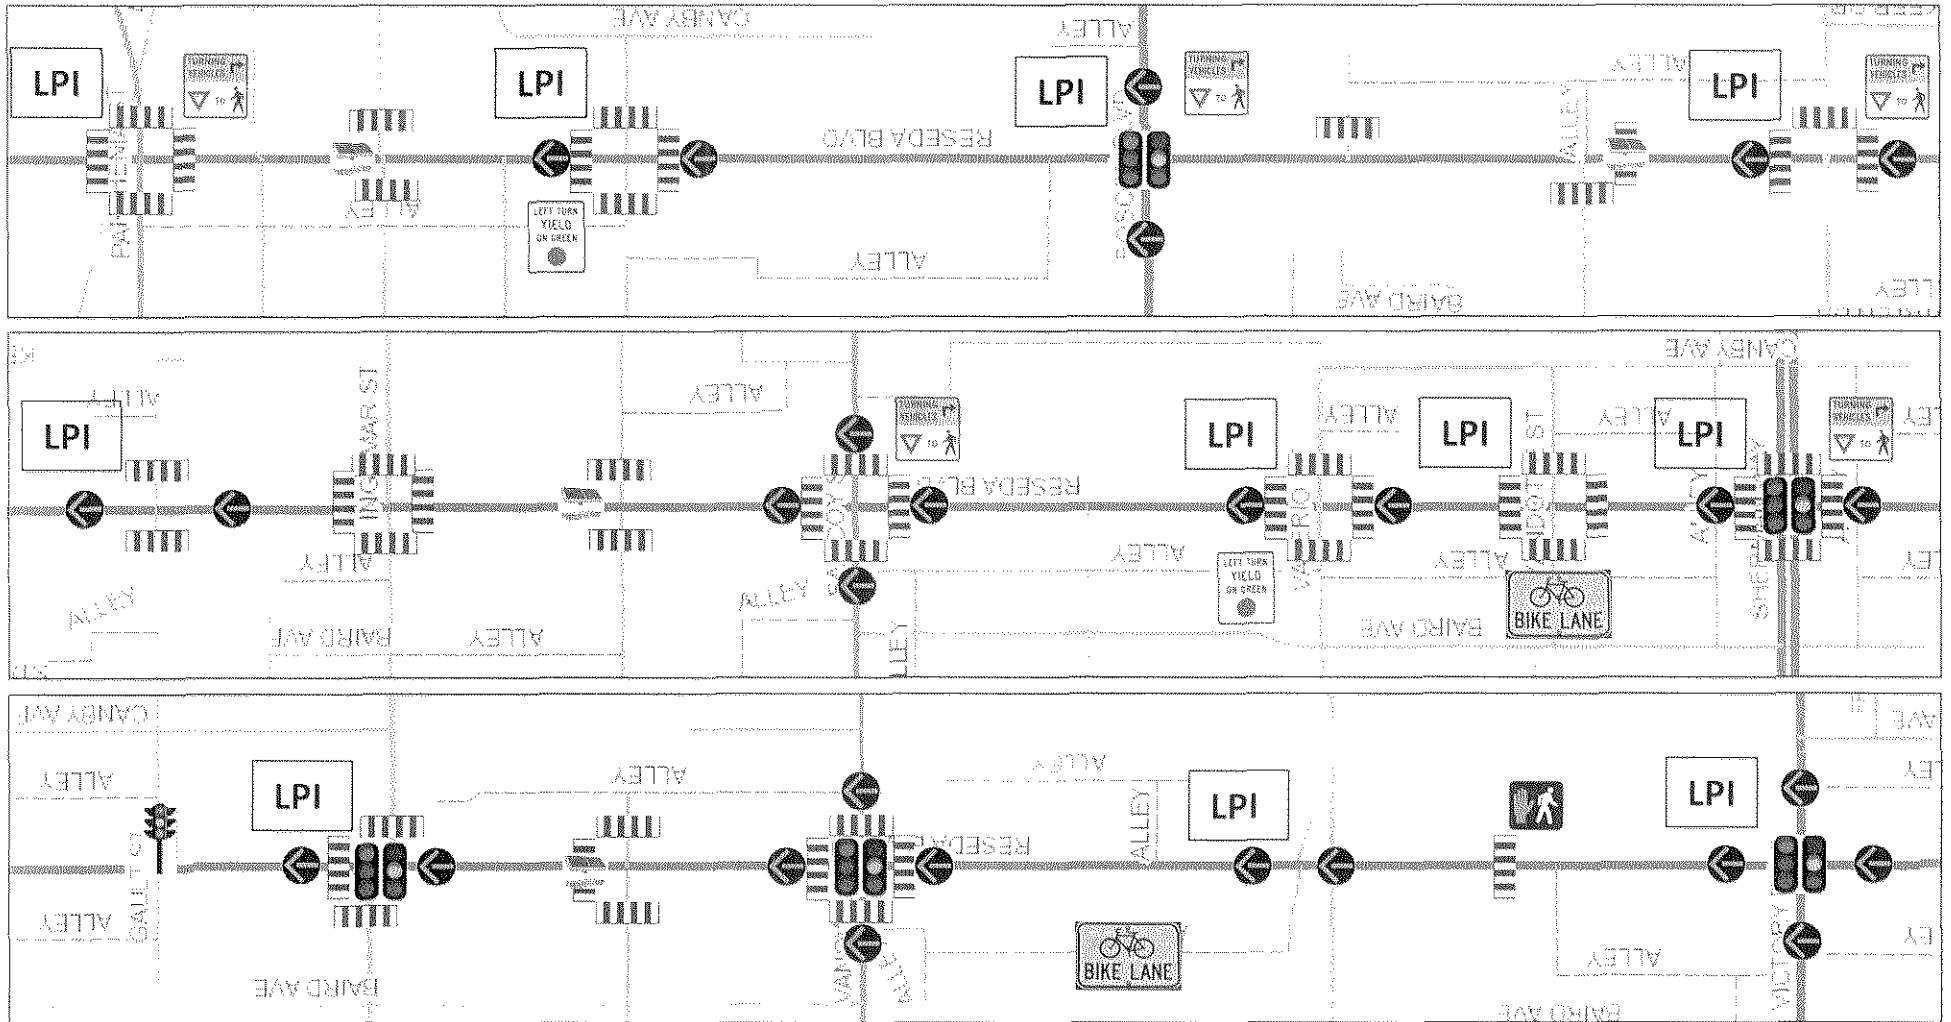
CANBY AVE
ALLEY
LPI
TURNING VEHICLES YIELD TO
LPI
LPI
TURNING VEHICLES YIELD TO
ALLEY
LPI
TURNING VEHICLES YIELD TO
RESEDA BLVD
ALLEY
ALLEY
PATRONELLA
LEFT TURN YIELD ON GREEN
ALLEY
BAIRD AVE
ALLEY
ALLEY
LPI
ALLEY
WILBUR AVE
ALLEY
TURNING VEHICLES YIELD TO
LPI
ALLEY
LPI
ST
ALLEY
LPI
CANBY AVE
TURNING VEHICLES YIELD TO
ALLEY
RESEDA BLVD
ALLEY
LEFT TURN YIELD ON GREEN
ALLEY
BIKE LANE
ALLEY
BAIRD AVE
ALLEY
BAIRD AVE
BAIRD AVE
SHERMAN WAY
CANBY AVE
ALLEY
LPI
ALLEY
ALLEY
LPI
LPI
AVE
RESEDA
ALLEY
ALLEY
GAULT ST
BIKE LANE
ALLEY
BAIRD AVE
BAIRD AVE
VANOWEN
VICTORY